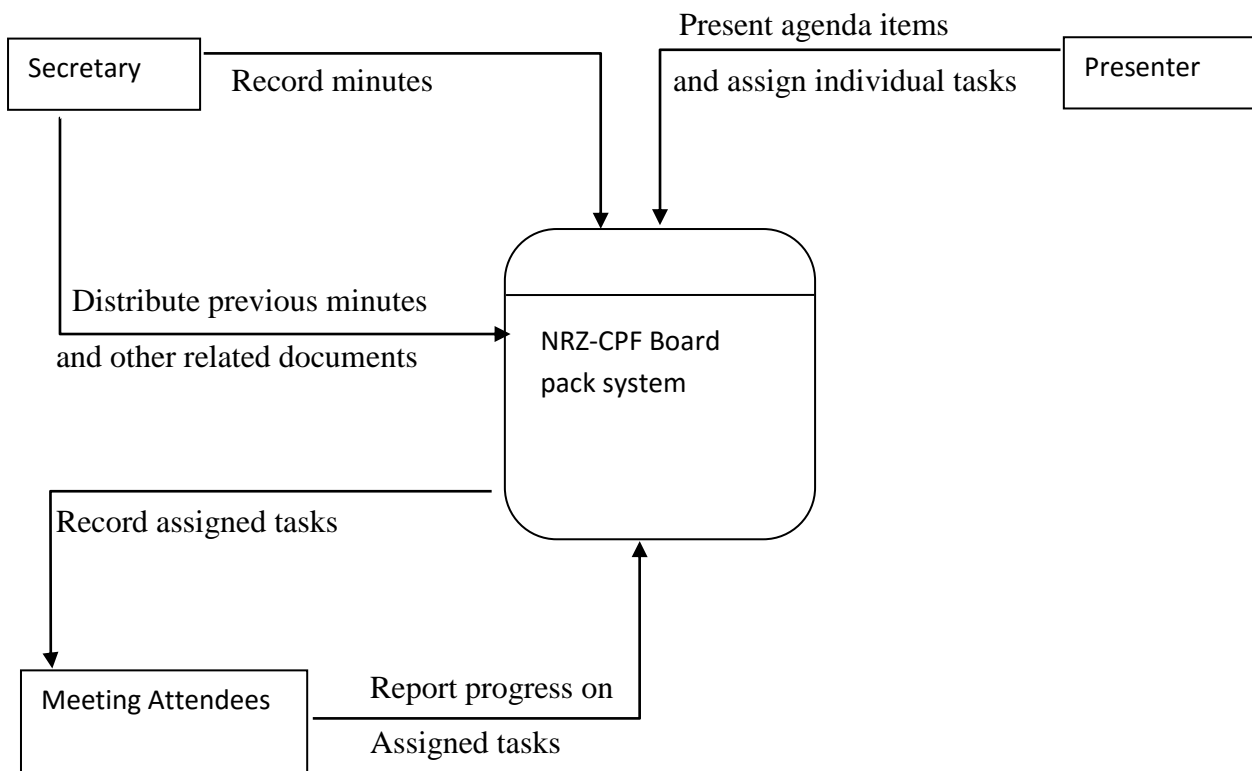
Secretary

Record minutes

Present agenda items and assign individual tasks

Presenter

Distribute previous minutes and other related documents

NRZ-CPF Board pack system

Record assigned tasks

Meeting Attendees

Report progress on Assigned tasks